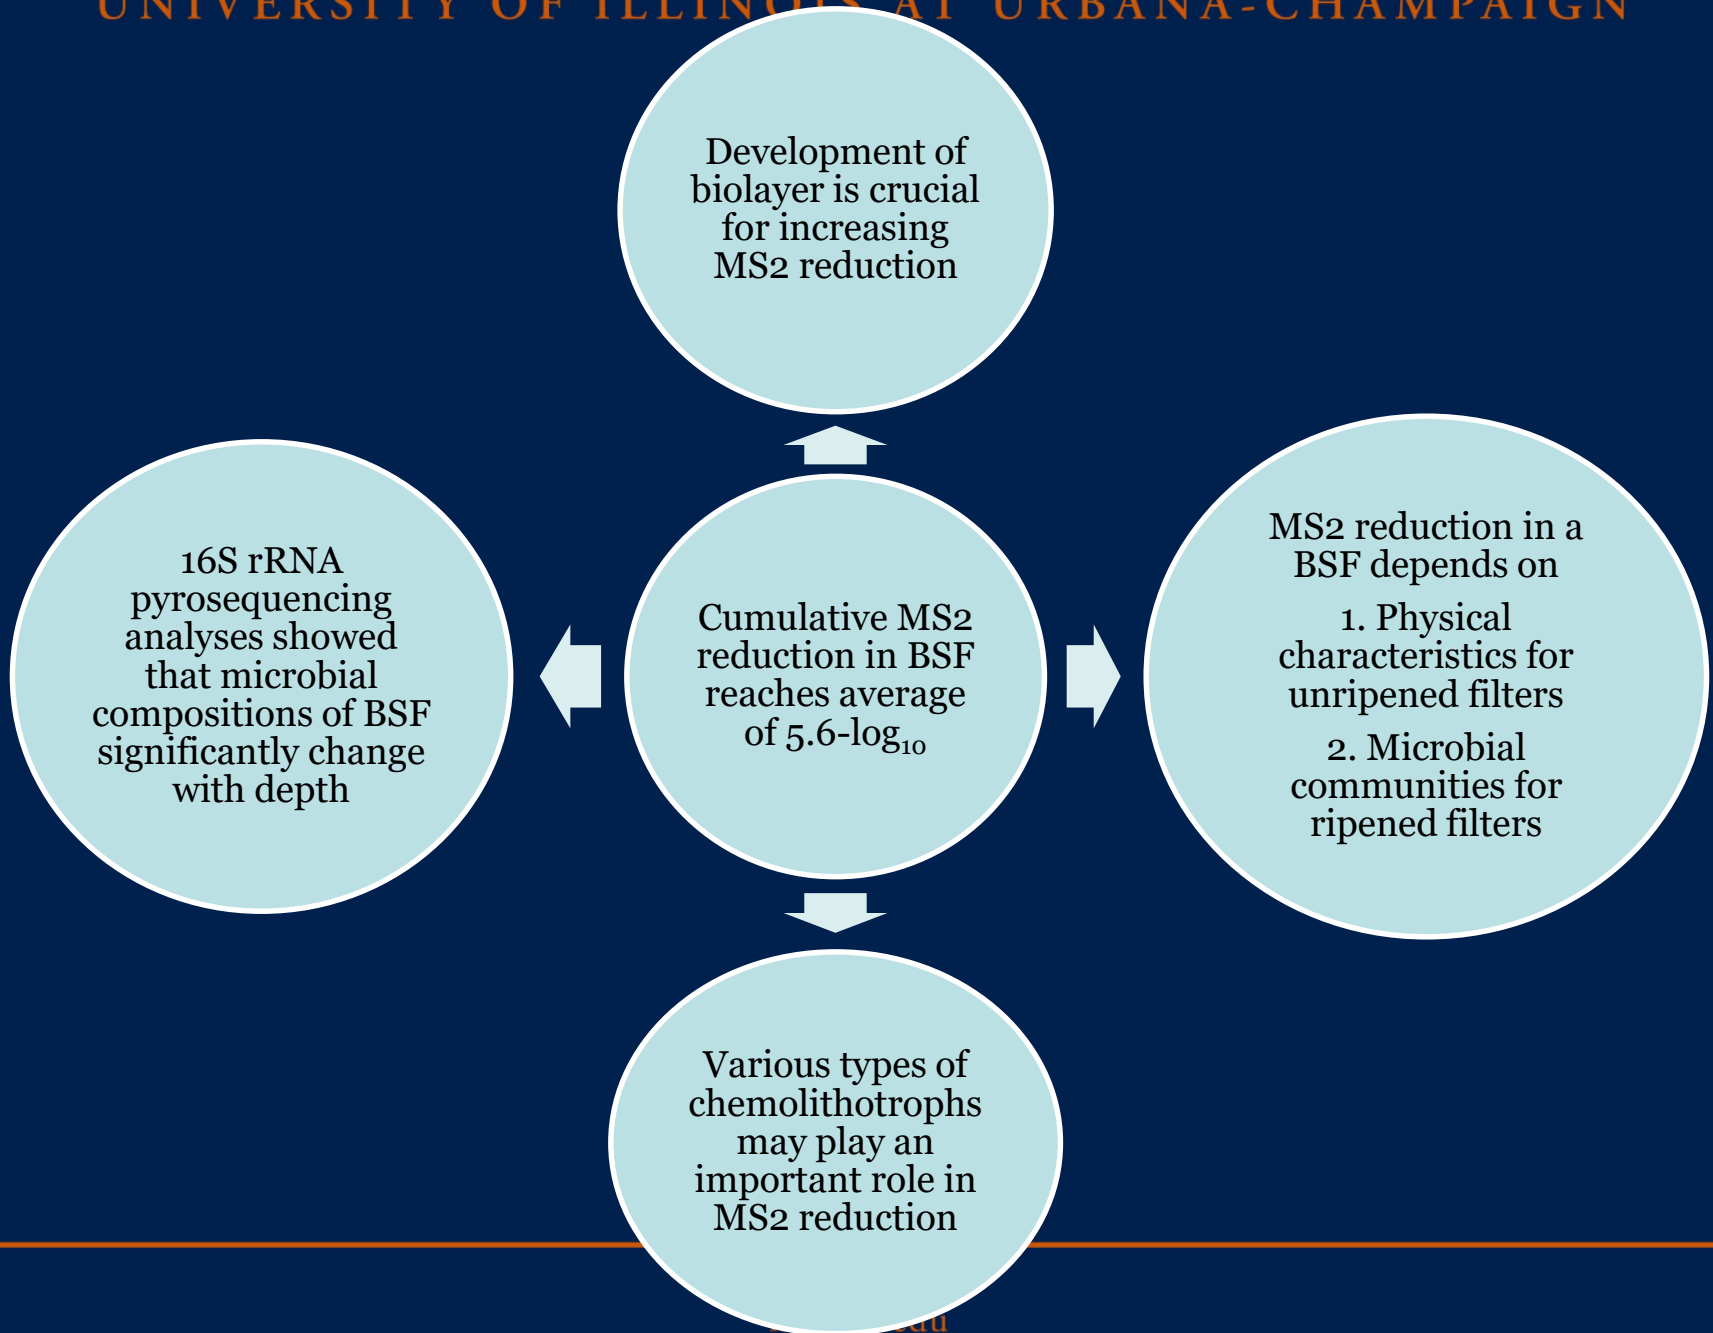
UNIVERSITY OF ILLIN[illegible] AT URBANA-CHAMPAIGN

Development of biolayer is crucial for increasing MS2 reduction

16S rRNA pyrosequencing analyses showed that microbial compositions of BSF significantly change with depth

Cumulative MS2 reduction in BSF reaches average of 5.6-log$_{10}$

MS2 reduction in a BSF depends on

1. Physical characteristics for unripened filters

2. Microbial communities for ripened filters

Various types of chemolithotrophs may play an important role in MS2 reduction

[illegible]edu